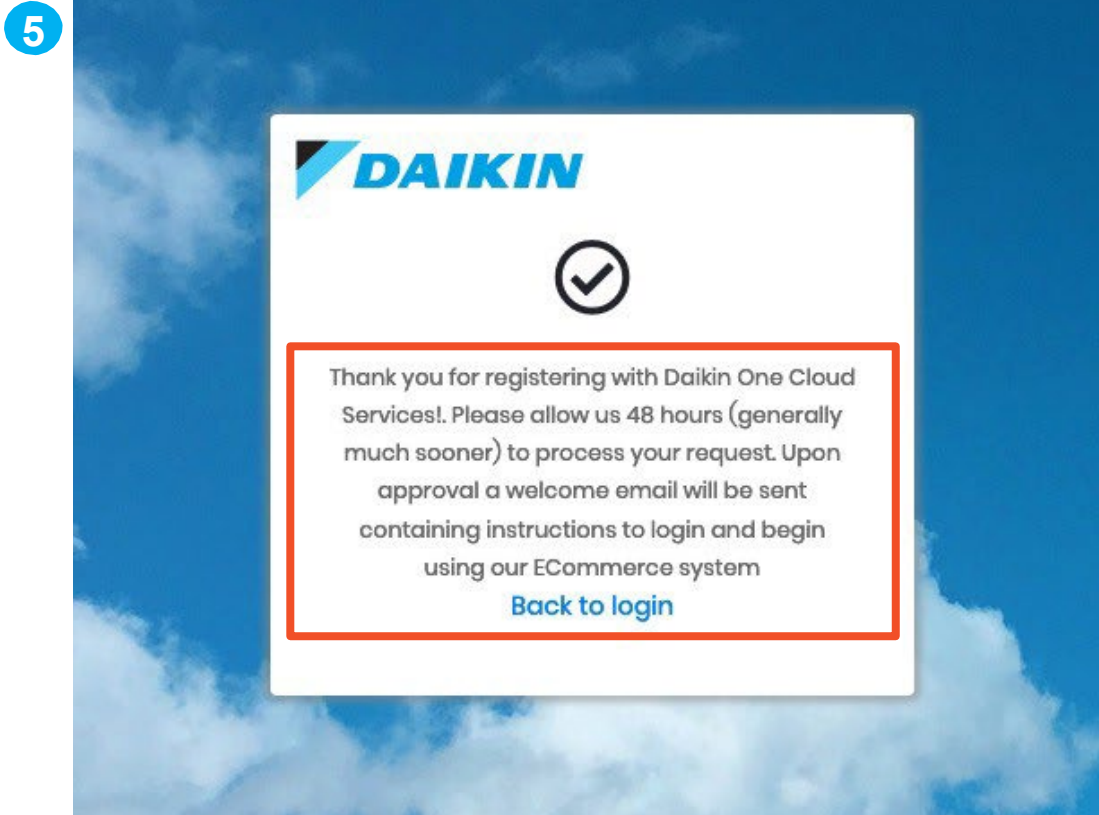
5

DAIKIN

Thank you for registering with Daikin One Cloud Services!. Please allow us 48 hours (generally much sooner) to process your request. Upon approval a welcome email will be sent containing instructions to login and begin using our ECommerce system

Back to login